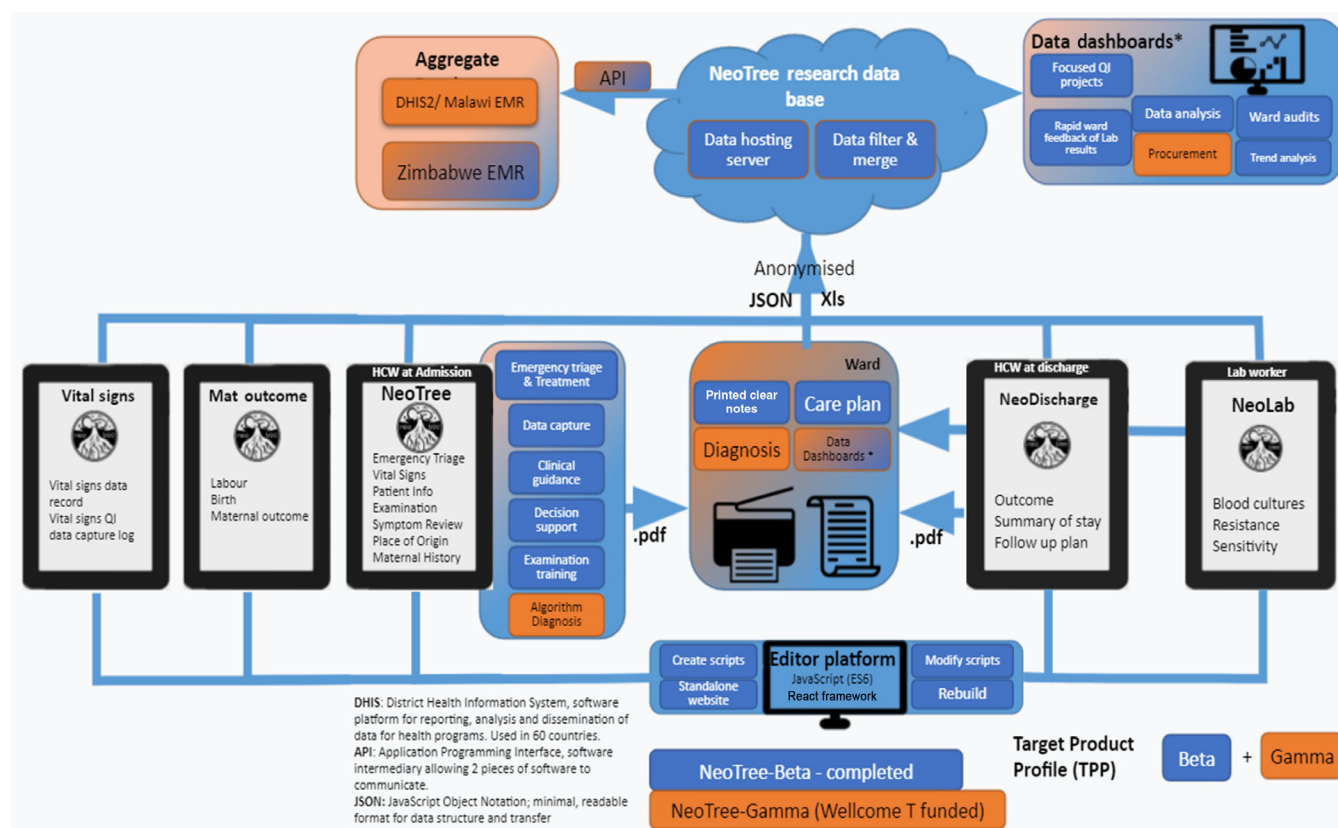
Aggregate

DHIS2/ Malawi EMR

Zimbabwe EMR

API

NeoTree research data base

Data hosting server

Data filter & merge

Data dashboards*

Focused QI projects

Rapid ward feedback of Lab results

Data analysis

Ward audits

Procurement

Trend analysis

Anonymised

JSON Xls

Vital signs

Vital signs data record
Vital signs QI data capture log

Mat outcome

Labour
Birth
Maternal outcome

HCW at Admission

NeoTree

Emergency Triage
Vital Signs
Patient Info
Examination
Symptom Review
Place of Origin
Maternal History

Emergency triage & Treatment

Data capture

Clinical guidance

Decision support

Examination training

Algorithm Diagnosis

.pdf

Ward

Printed clear notes

Care plan

Diagnosis

Data Dashboards *

.pdf

HCW at discharge

NeoDischarge

Outcome
Summary of stay
Follow up plan

Lab worker

NeoLab

Blood cultures
Resistance
Sensitivity

Create scripts

Standalone website

Editor platform

JavaScript (ES6)
React framework

Modify scripts

Rebuild

DHIS: District Health Information System, software platform for reporting, analysis and dissemination of data for health programs. Used in 60 countries.
API: Application Programming Interface, software intermediary allowing 2 pieces of software to communicate.
JSON: JavaScript Object Notation; minimal, readable format for data structure and transfer

NeoTree-Beta - completed

NeoTree-Gamma (Wellcome T funded)

Target Product Profile (TPP)

Beta + Gamma